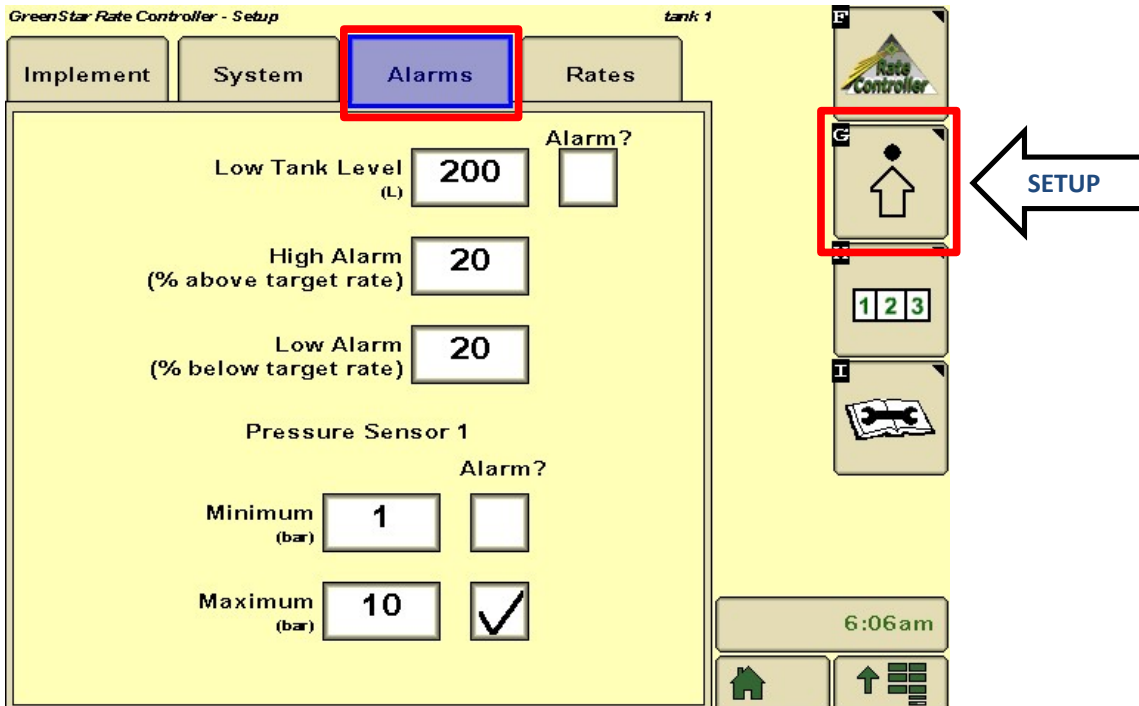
GreenStar Rate Controller - Setup

tank 1

Implement

System

Alarms

Rates

Alarm?

Low Tank Level (L) 200

High Alarm (% above target rate) 20

Low Alarm (% below target rate) 20

Pressure Sensor 1

Alarm?

Minimum (bar) 1

Maximum (bar) 10

F

Rate Controller

G

SETUP

1 2 3

I

6:06am